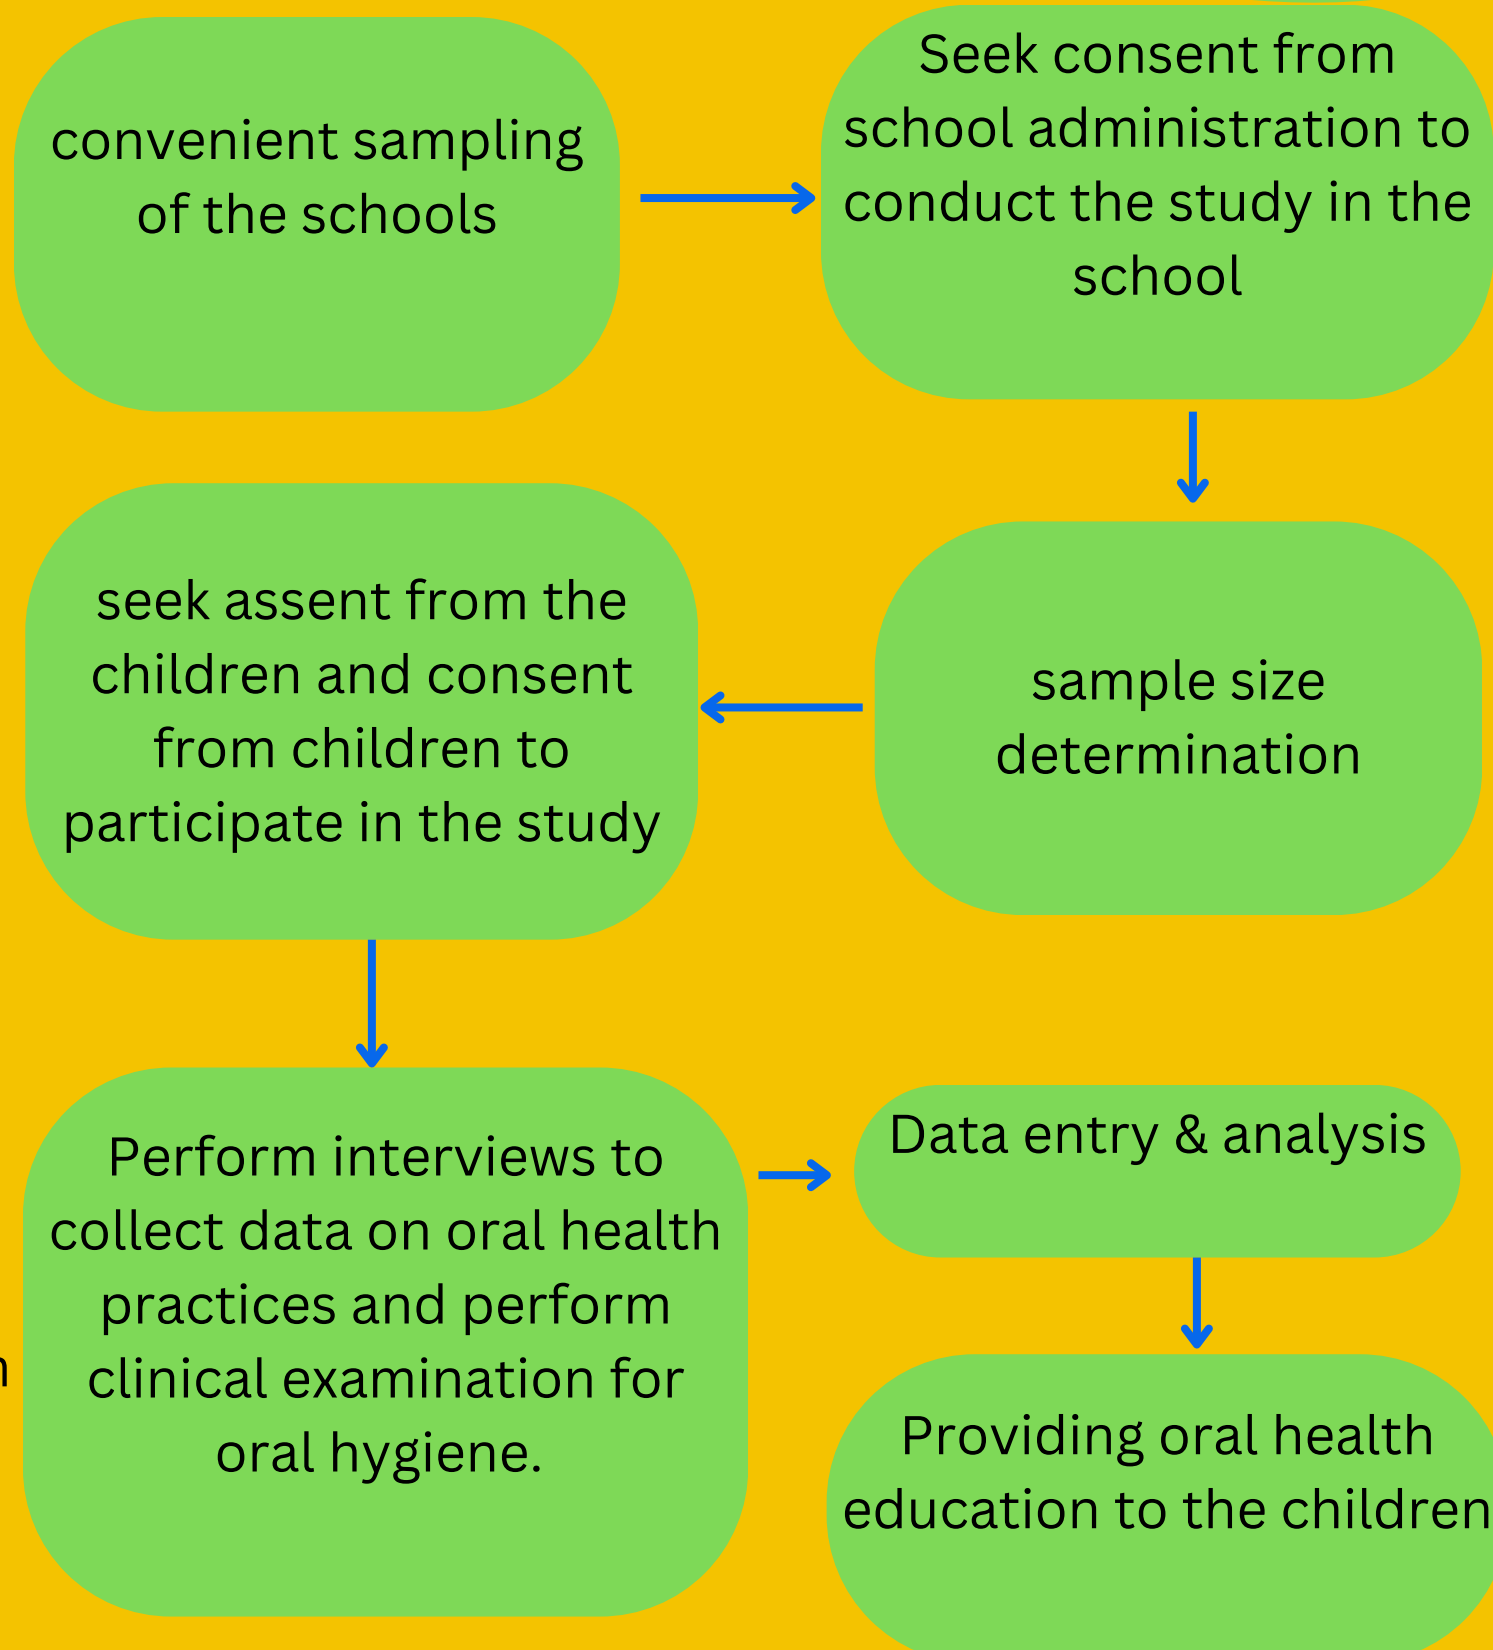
convenient sampling of the schools

Seek consent from school administration to conduct the study in the school

sample size determination

seek assent from the children and consent from children to participate in the study

Perform interviews to collect data on oral health practices and perform clinical examination for oral hygiene.

Data entry & analysis

Providing oral health education to the children